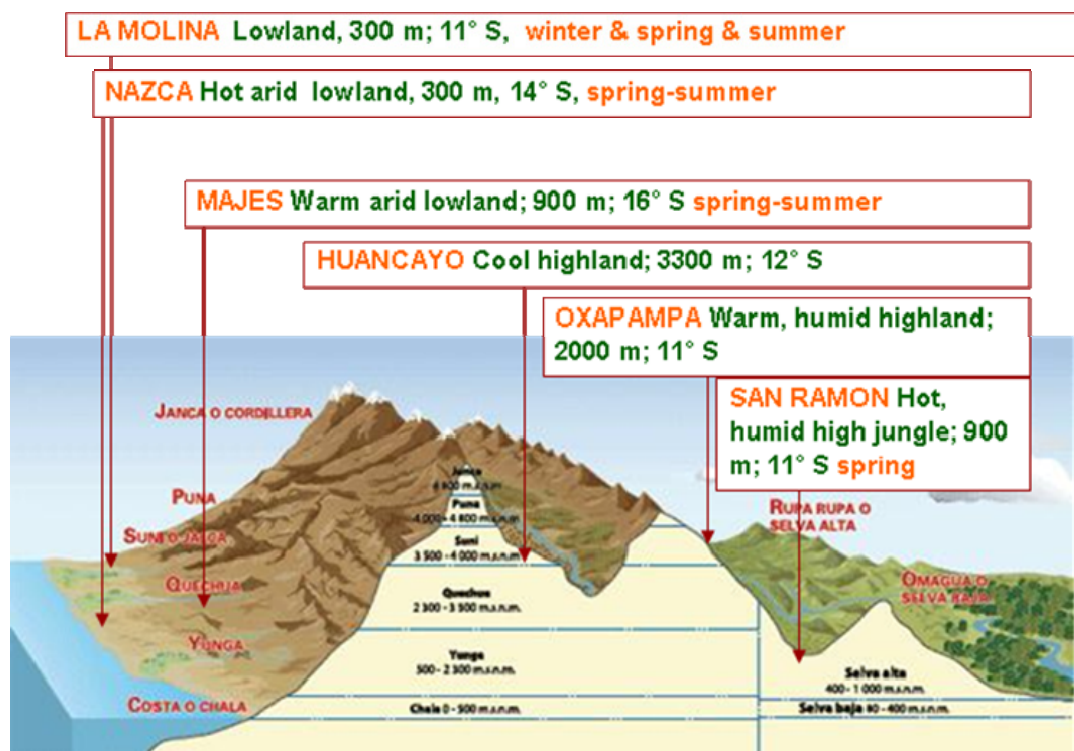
LA MOLINA Lowland, 300 m; 11° S, winter & spring & summer

NAZCA Hot arid lowland, 300 m, 14° S, spring-summer

MAJES Warm arid lowland; 900 m; 16° S spring-summer

HUANCAYO Cool highland; 3300 m; 12° S

OXAPAMPA Warm, humid highland; 2000 m; 11° S

SAN RAMON Hot, humid high jungle; 900 m; 11° S spring

JANCA O CORDILLERA

PUNA

SUNI O JALCA

QUECHUA

YUNGA

COSTA O CHALA

Janca 4 800 m.s.n.m.

Puna 4 000 - 4 800 m.s.n.m.

Suni 3 500 - 4 000 m.s.n.m.

Quechua 2 300 - 3 500 m.s.n.m.

Yunga 500 - 2 300 m.s.n.m.

Chala 0 - 500 m.s.n.m.

RUPA RUPA O SELVA ALTA

OMAGUA O SELVA BAJA

Selva alta 400 - 1 000 m.s.n.m.

Selva baja 80 - 400 m.s.n.m.